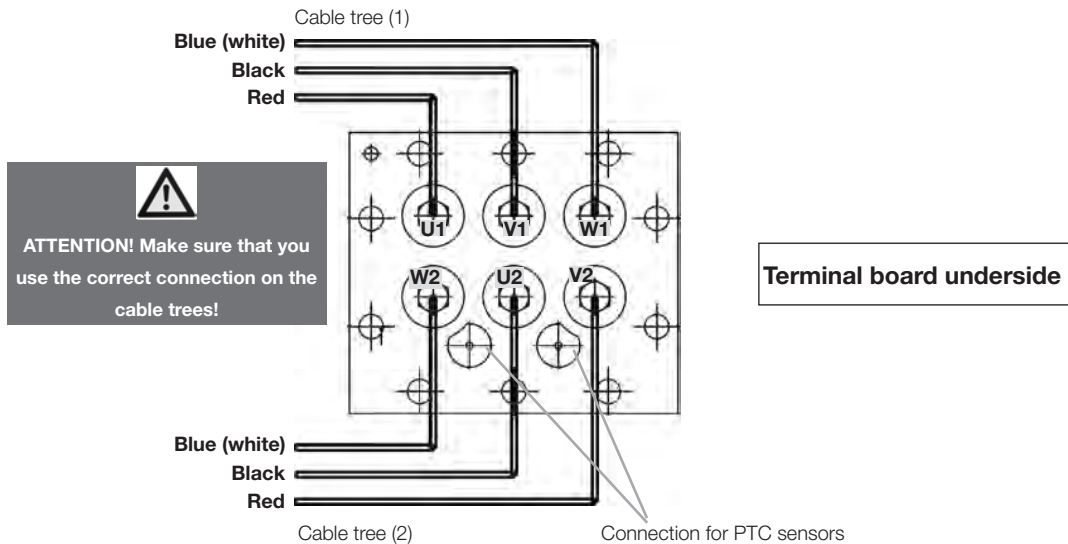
Cable tree (1)

Blue (white)
Black
Red

ATTENTION! Make sure that you use the correct connection on the cable trees!

U1
V1
W1
W2
U2
V2

Terminal board underside

Blue (white)
Black
Red

Cable tree (2)

Connection for PTC sensors